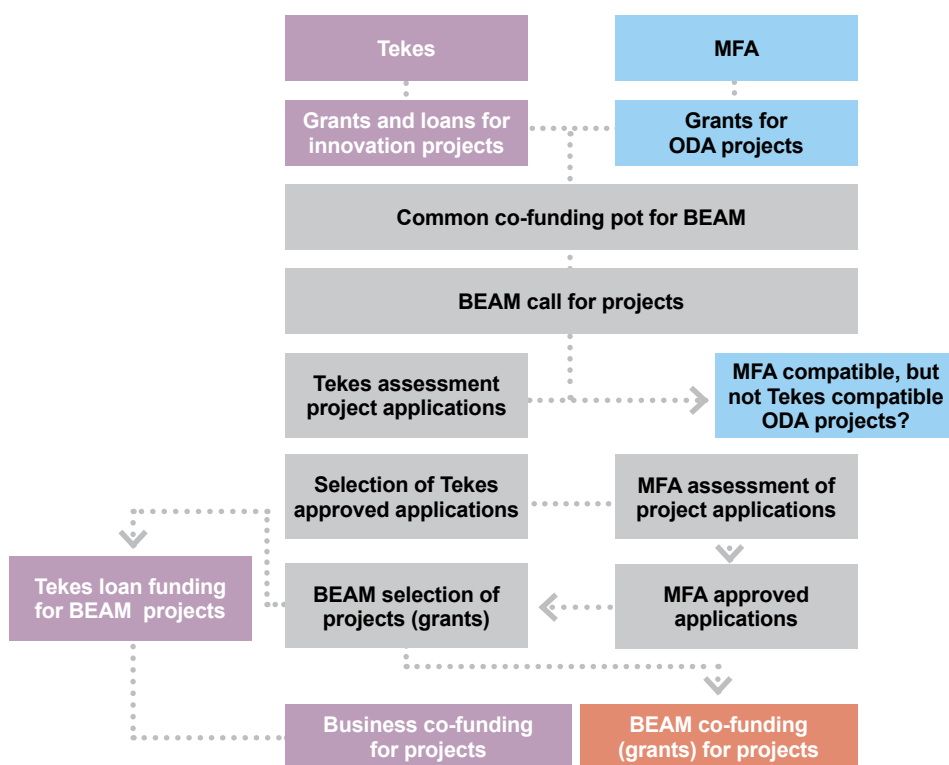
Tekes

MFA

Grants and loans for innovation projects

Grants for ODA projects

Common co-funding pot for BEAM

BEAM call for projects

Tekes assessment project applications

MFA compatible, but not Tekes compatible ODA projects?

Selection of Tekes approved applications

MFA assessment of project applications

Tekes loan funding for BEAM projects

BEAM selection of projects (grants)

MFA approved applications

Business co-funding for projects

BEAM co-funding (grants) for projects